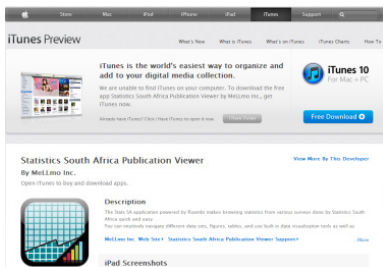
Store Mac iPod iPhone iPad iTunes Support

iTunes Preview

What's New What's Hot What's on iTunes iTunes Charts How To

iTunes is the world's easiest way to organize and add to your digital media collection.

We are unable to find iTunes on your computer. To download the free app Statistics South Africa Publication Viewer by MeLLmo Inc., get iTunes now.

Already have iTunes? Click I Have iTunes to open it now.

I Have iTunes

iTunes 10
For Mac + PC

Free Download

Statistics South Africa Publication Viewer
By MeLLmo Inc.
Open iTunes to buy and download apps.

View More By This Developer

Description
The Stats SA application powered by Roambi makes browsing statistics from various surveys done by Statistics South Africa quick and easy.
You can intuitively navigate different data sets, figures, tables, and use built in data visualization tools as well as

MeLLmo Inc. Web Site › Statistics South Africa Publication Viewer Support ›

More

iPad Screenshots